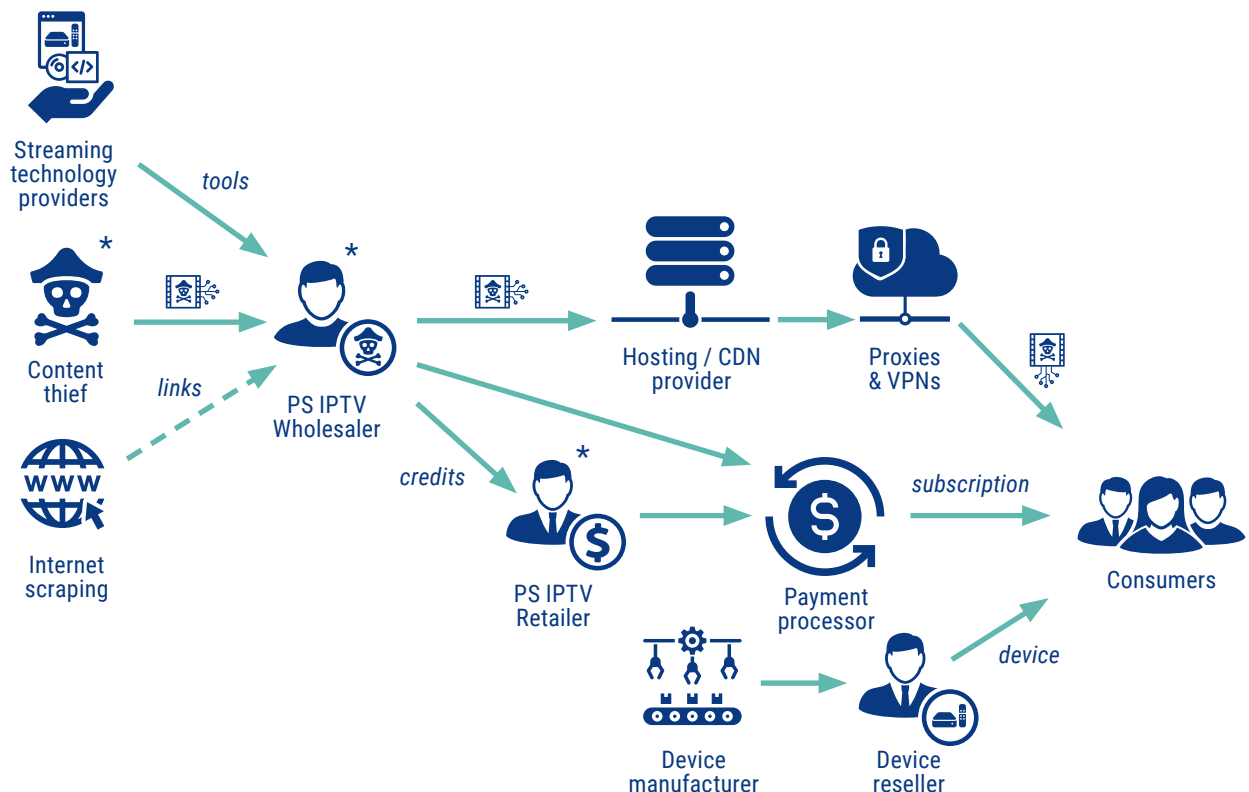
Streaming technology providers

tools

*

Content thief

links

Internet scraping

*

PS IPTV Wholesaler

Hosting / CDN provider

Proxies & VPNs

credits

*

PS IPTV Retailer

Payment processor

subscription

Consumers

device

Device manufacturer

Device reseller